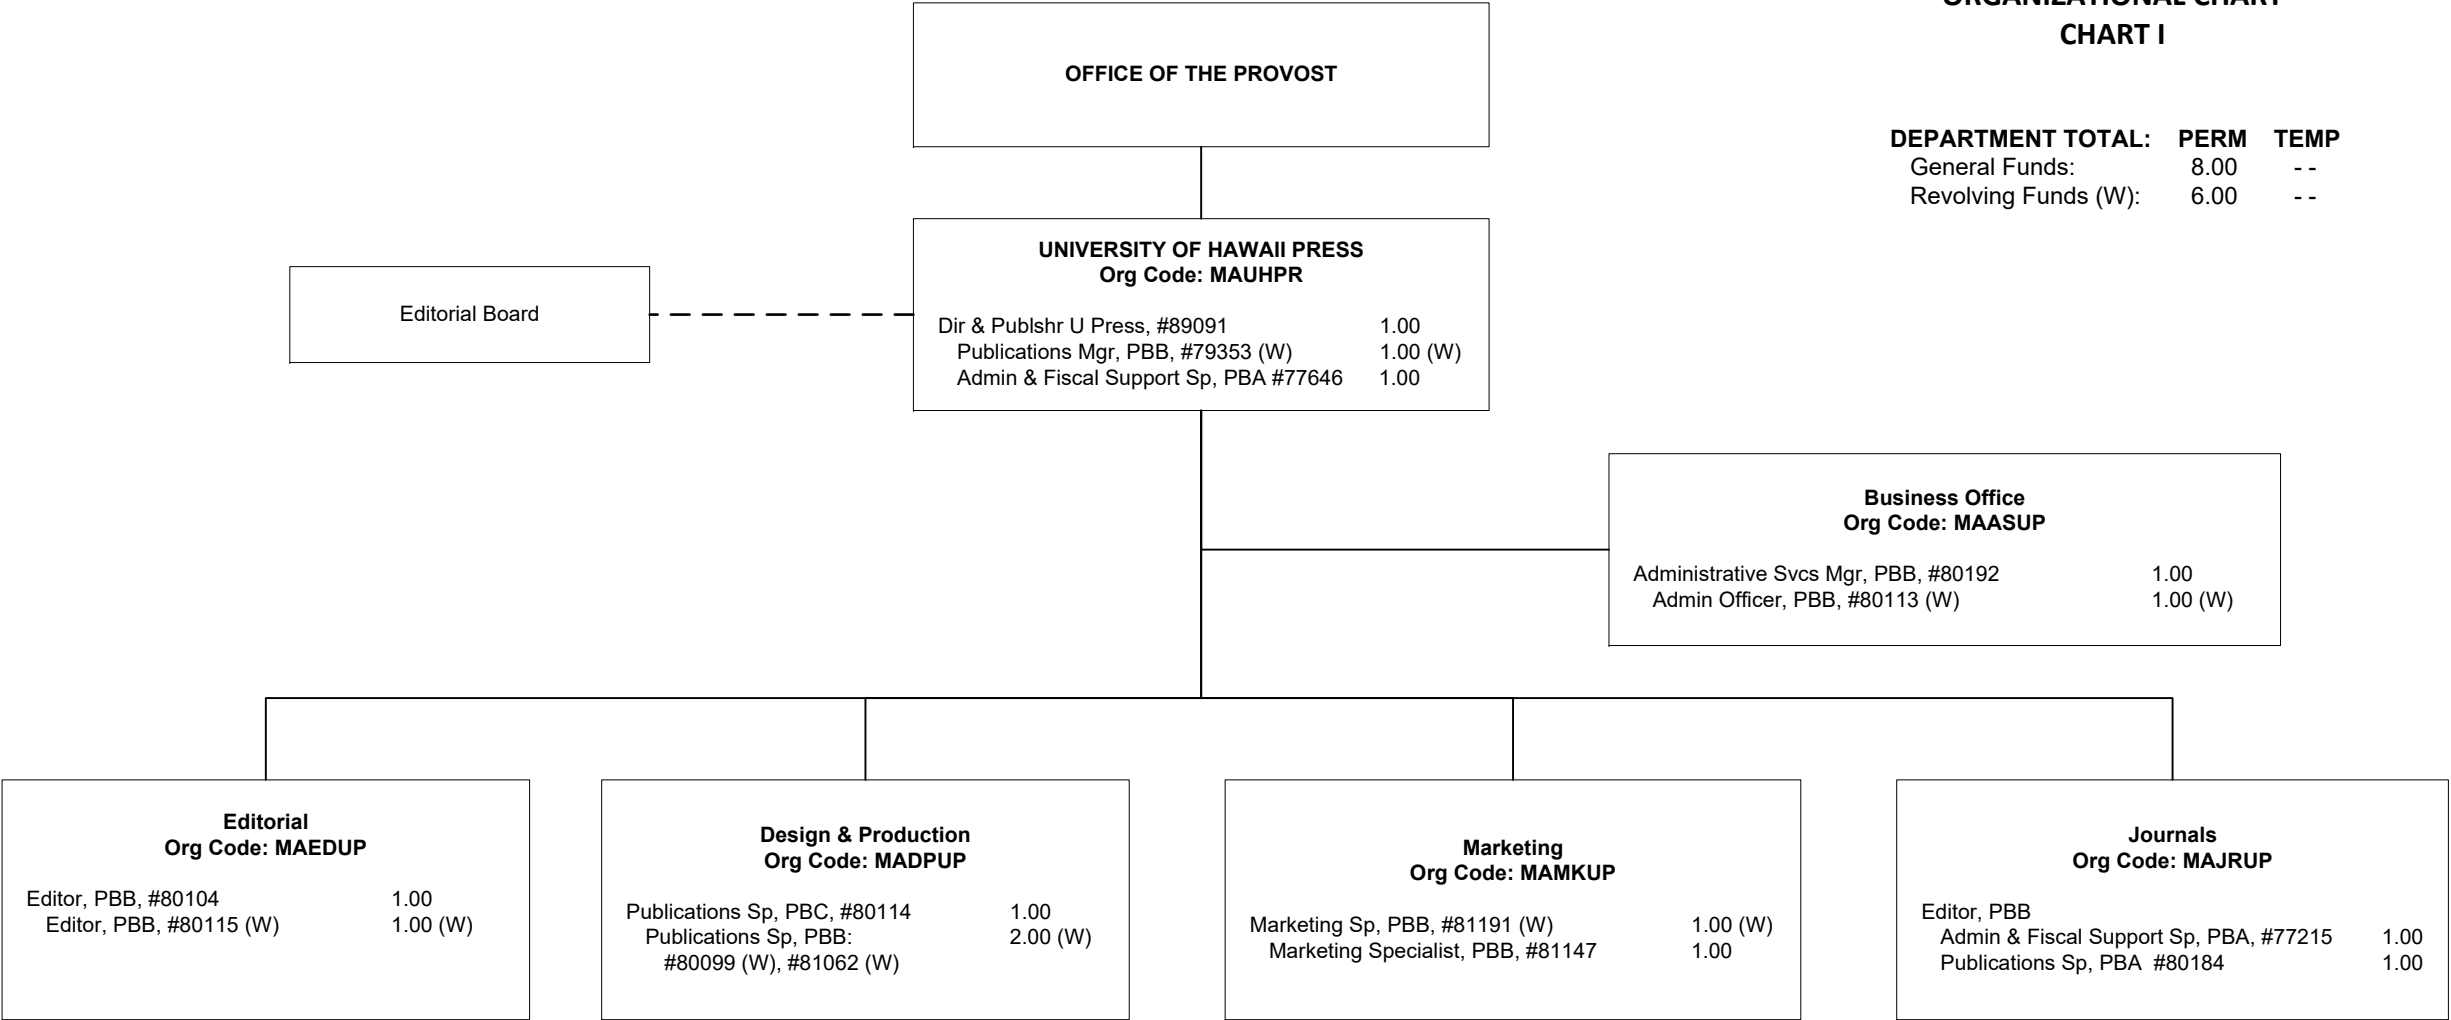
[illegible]
CHART I

OFFICE OF THE PROVOST

| DEPARTMENT TOTAL: | PERM | TEMP |
|---|---|---|
| General Funds: | 8.00 | - - |
| Revolving Funds (W): | 6.00 | - - |

UNIVERSITY OF HAWAII PRESS
Org Code: MAUHPR

Dir & Publshr U Press, #89091 1.00
Publications Mgr, PBB, #79353 (W) 1.00 (W)
Admin & Fiscal Support Sp, PBA #77646 1.00

Editorial Board

Business Office
Org Code: MAASUP

Administrative Svcs Mgr, PBB, #80192 1.00
Admin Officer, PBB, #80113 (W) 1.00 (W)

Editorial
Org Code: MAEDUP

Editor, PBB, #80104 1.00
Editor, PBB, #80115 (W) 1.00 (W)

Design & Production
Org Code: MADPUP

Publications Sp, PBC, #80114 1.00
Publications Sp, PBB: 2.00 (W)
#80099 (W), #81062 (W)

Marketing
Org Code: MAMKUP

Marketing Sp, PBB, #81191 (W) 1.00 (W)
Marketing Specialist, PBB, #81147 1.00

Journals
Org Code: MAJRUP

Editor, PBB
Admin & Fiscal Support Sp, PBA, #77215 1.00
Publications Sp, PBA #80184 1.00